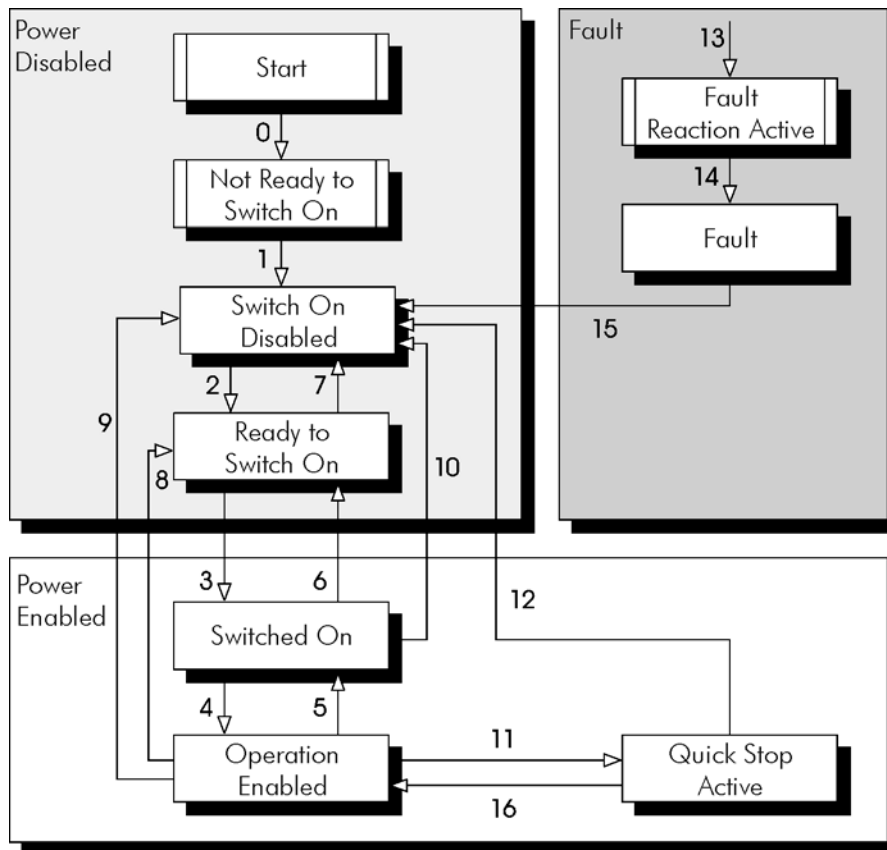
Power Disabled

Start

0

Not Ready to Switch On

1

Switch On Disabled

2

7

9

Ready to Switch On

8

10

Fault

13

Fault Reaction Active

14

Fault

15

Power Enabled

3

6

Switched On

12

4

5

Operation Enabled

11

Quick Stop Active

16